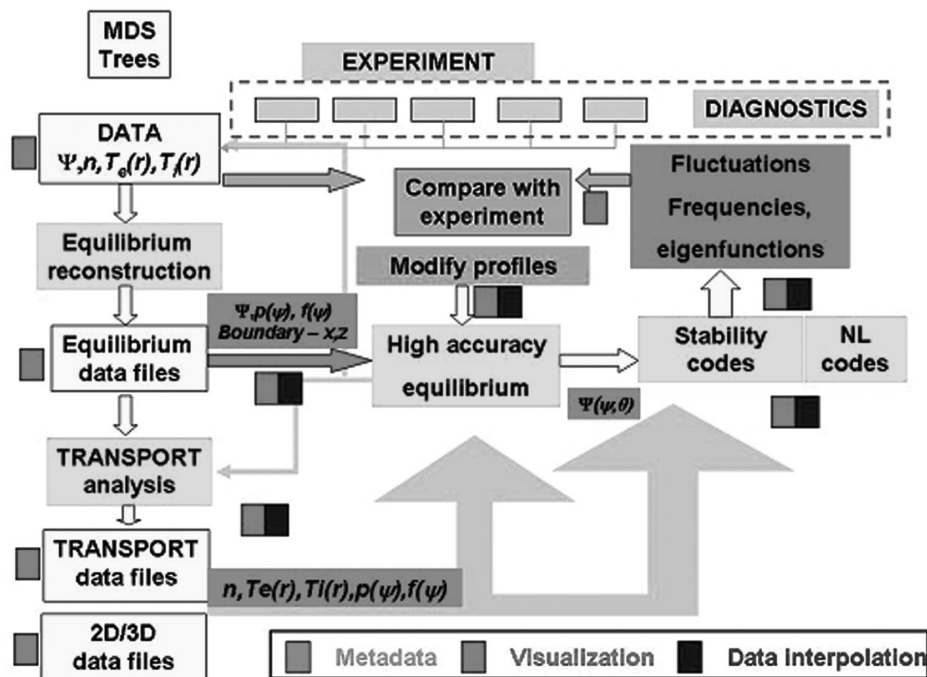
MDS Trees

EXPERIMENT

DIAGNOSTICS

DATA
$\Psi$,n,$T_e(r)$,$T_i(r)$

Compare with experiment

Fluctuations
Frequencies,
eigenfunctions

Equilibrium reconstruction

Modify profiles

$\Psi$,p($\psi$), f($\psi$)
Boundary – x,z

Equilibrium data files

High accuracy equilibrium

Stability codes

NL codes

$\Psi(\psi,\theta)$

TRANSPORT analysis

TRANSPORT data files

n,Te(r),Ti(r),p($\psi$),f($\psi$)

2D/3D data files

Metadata Visualization Data Interpolation